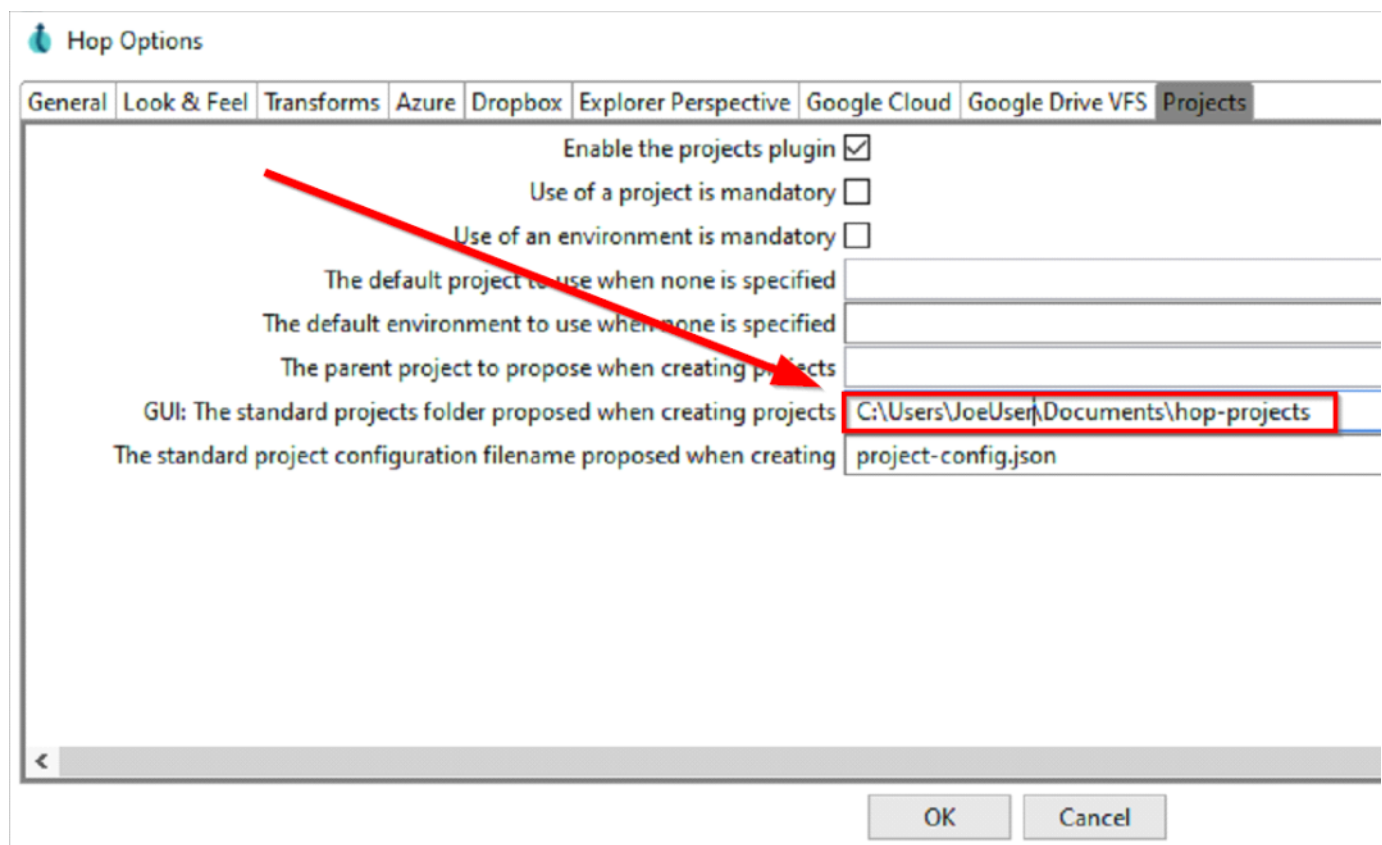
Hop Options

General | Look & Feel | Transforms | Azure | Dropbox | Explorer Perspective | Google Cloud | Google Drive VFS | Projects

Enable the projects plugin ☑
Use of a project is mandatory ☐
Use of an environment is mandatory ☐
The default project to use when none is specified
The default environment to use when none is specified
The parent project to propose when creating projects
GUI: The standard projects folder proposed when creating projects C:\Users\JoeUser\Documents\hop-projects
The standard project configuration filename proposed when creating project-config.json

<

OK Cancel